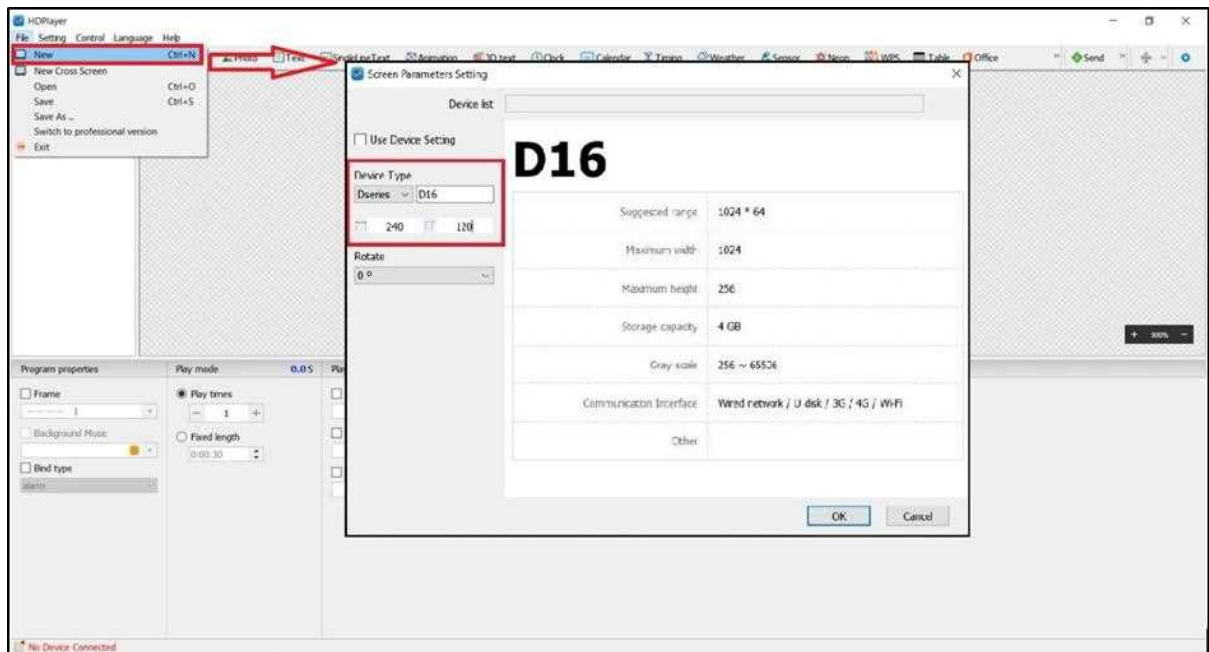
HDPlayer

File Setting Control Language Help

New Ctrl+N
New Cross Screen
Open Ctrl+O
Save Ctrl+S
Save As ...
Switch to professional version
Exit

Photo Text SingleLineText Animation 3D text Clock Calendar Timing Weather Sensor Neon WPS Table Office Send

Screen Parameters Setting

Device list

Use Device Setting

Device Type
Dseries D16
240 120

Rotate
0 °

D16

| | |
|---|---|
| Suggested range | 1024 * 64 |
| Maximum width | 1024 |
| Maximum height | 256 |
| Storage capacity | 4 GB |
| Gray scale | 256 ~ 65536 |
| Communication Interface | Wired network / U disk / 3G / 4G / Wi-Fi |
| Other | |

OK Cancel

+ 300% −

Program properties
Frame
1
Background Music
Bind type
alarm

Play mode 0.0 S
Play times
1
Fixed length
0:00:30

No Device Connected